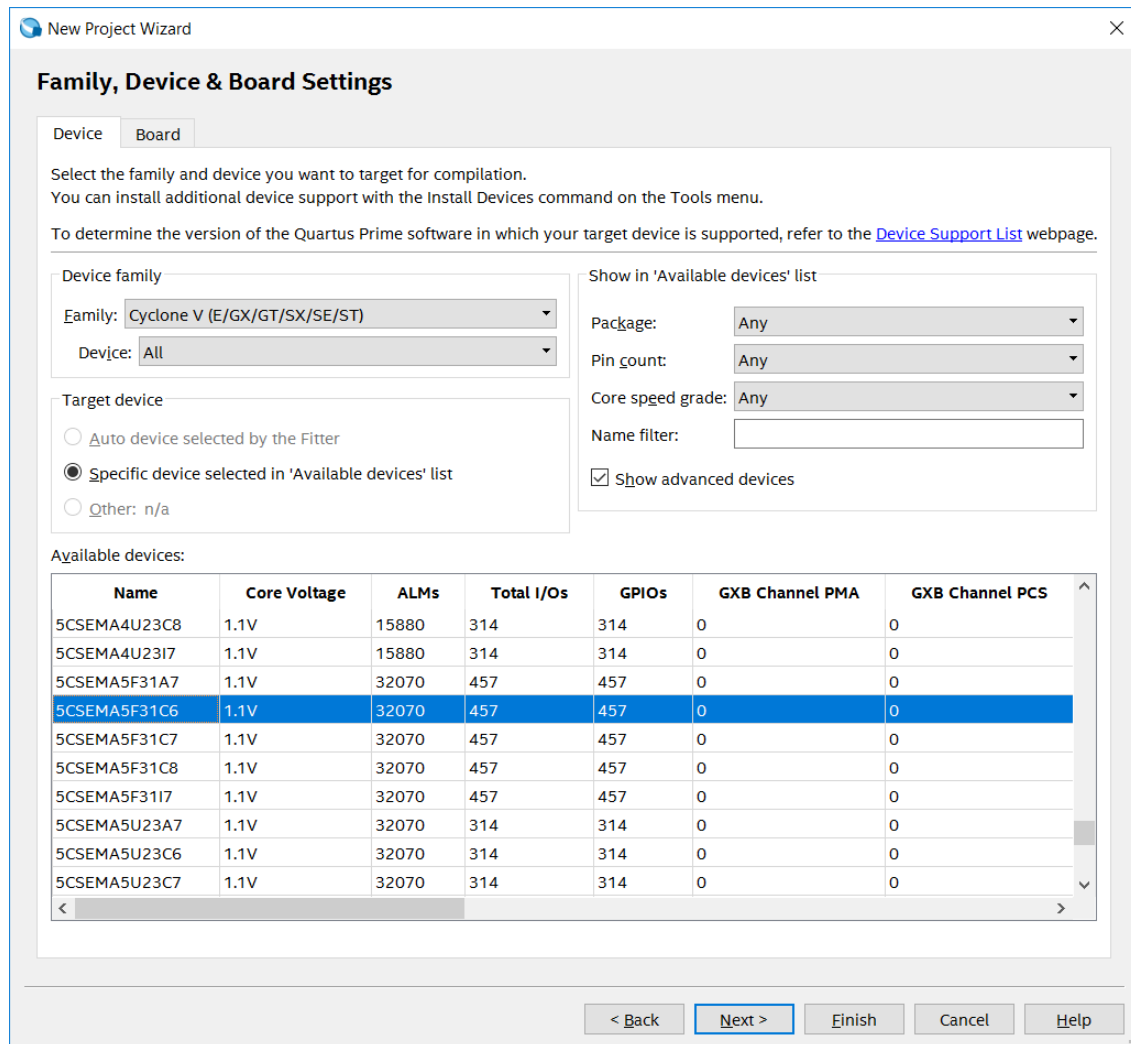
New Project Wizard

Family, Device & Board Settings

Device | Board

Select the family and device you want to target for compilation.
You can install additional device support with the Install Devices command on the Tools menu.

To determine the version of the Quartus Prime software in which your target device is supported, refer to the Device Support List webpage.

Device family

Family: Cyclone V (E/GX/GT/SX/SE/ST)

Device: All

Target device

Auto device selected by the Fitter

Specific device selected in 'Available devices' list

Other: n/a

Show in 'Available devices' list

Package: Any

Pin count: Any

Core speed grade: Any

Name filter:

Show advanced devices

Available devices:

| Name | Core Voltage | ALMs | Total I/Os | GPIOs | GXB Channel PMA | GXB Channel PCS |
|---|---|---|---|---|---|---|
| 5CSEMA4U23C8 | 1.1V | 15880 | 314 | 314 | 0 | 0 |
| 5CSEMA4U23I7 | 1.1V | 15880 | 314 | 314 | 0 | 0 |
| 5CSEMA5F31A7 | 1.1V | 32070 | 457 | 457 | 0 | 0 |
| 5CSEMA5F31C6 | 1.1V | 32070 | 457 | 457 | 0 | 0 |
| 5CSEMA5F31C7 | 1.1V | 32070 | 457 | 457 | 0 | 0 |
| 5CSEMA5F31C8 | 1.1V | 32070 | 457 | 457 | 0 | 0 |
| 5CSEMA5F31I7 | 1.1V | 32070 | 457 | 457 | 0 | 0 |
| 5CSEMA5U23A7 | 1.1V | 32070 | 314 | 314 | 0 | 0 |
| 5CSEMA5U23C6 | 1.1V | 32070 | 314 | 314 | 0 | 0 |
| 5CSEMA5U23C7 | 1.1V | 32070 | 314 | 314 | 0 | 0 |

< Back | Next > | Finish | Cancel | Help